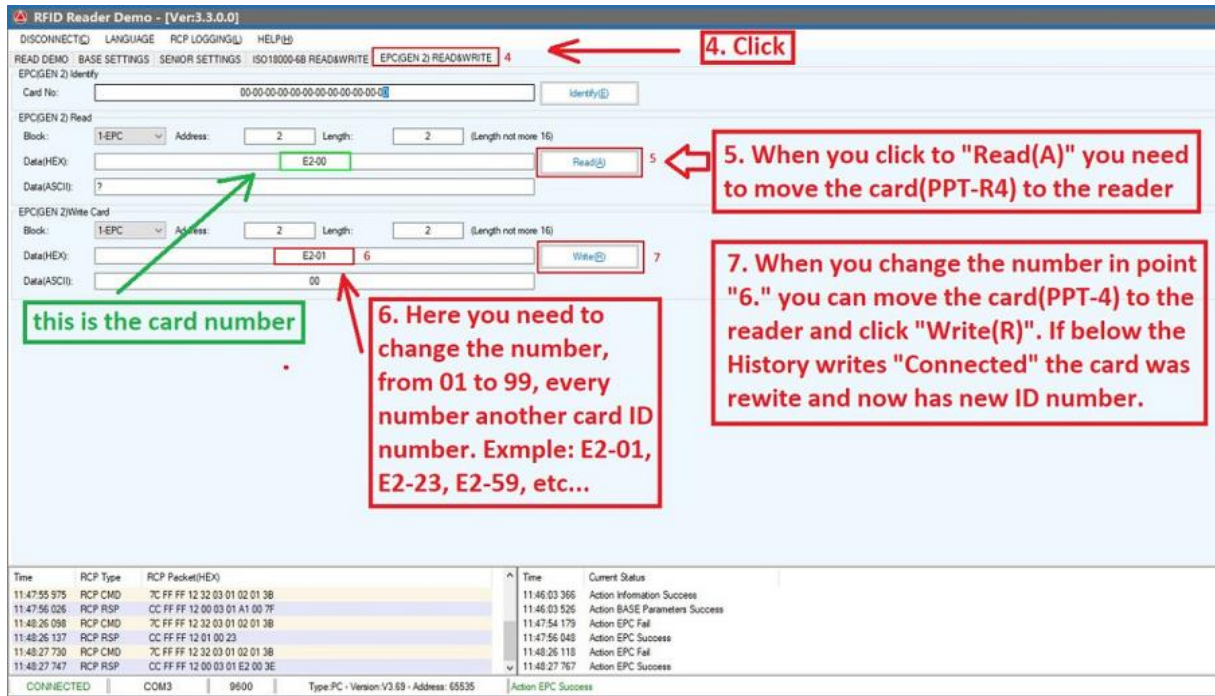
RFID Reader Demo - [Ver:3.3.0.0]

DISCONNECT(C) LANGUAGE RCP LOGGING(L) HELP(H)

READ DEMO BASE SETTINGS SENIOR SETTINGS ISO18000-6B READ&WRITE EPC(GEN 2) READ&WRITE 4

4. Click

EPC(GEN 2) Identify

Card No: 00-00-00-00-00-00-00-00-00-00-00-00 Identify(E)

EPC(GEN 2) Read

Block: 1-EPC Address: 2 Length: 2 (Length not more 16)

Data(HEX): E2-00 Read(A) 5

Data(ASCII): ?

5. When you click to "Read(A)" you need to move the card(PPT-R4) to the reader

EPC(GEN 2)Write Card

Block: 1-EPC Address: 2 Length: 2 (Length not more 16)

Data(HEX): E2-01 6 Write(R) 7

Data(ASCII): 00

7. When you change the number in point "6." you can move the card(PPT-4) to the reader and click "Write(R)". If below the History writes "Connected" the card was rewite and now has new ID number.

this is the card number

6. Here you need to change the number, from 01 to 99, every number another card ID number. Exmple: E2-01, E2-23, E2-59, etc...

| Time | RCP Type | RCP Packet(HEX) |
|---|---|---|
| 11:47:55 975 | RCP CMD | 7C FF FF 12 32 03 01 02 01 3B |
| 11:47:56 026 | RCP RSP | CC FF FF 12 00 03 01 A1 00 7F |
| 11:48:26 098 | RCP CMD | 7C FF FF 12 32 03 01 02 01 3B |
| 11:48:26 137 | RCP RSP | CC FF FF 12 01 00 23 |
| 11:48:27 730 | RCP CMD | 7C FF FF 12 32 03 01 02 01 3B |
| 11:48:27 747 | RCP RSP | CC FF FF 12 00 03 01 E2 00 3E |

| Time | Current Status |
|---|---|
| 11:46:03 366 | Action Information Success |
| 11:46:03 526 | Action BASE Parameters Success |
| 11:47:54 179 | Action EPC Fail |
| 11:47:56 048 | Action EPC Success |
| 11:48:26 118 | Action EPC Fail |
| 11:48:27 767 | Action EPC Success |

CONNECTED COM3 9600 Type:PC - Version:V3.69 - Address: 65535 Action EPC Success